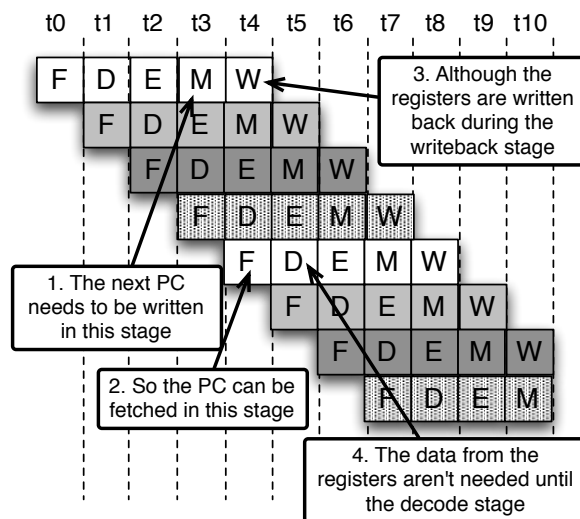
t0 t1 t2 t3 t4 t5 t6 t7 t8 t9 t10

| F | D | E | M | W |
| F | D | E | M | W |
| F | D | E | M | W |
| F | D | E | M | W |
| F | D | E | M | W |
| F | D | E | M | W |
| F | D | E | M | W |
| F | D | E | M |

3. Although the registers are written back during the writeback stage

1. The next PC needs to be written in this stage

2. So the PC can be fetched in this stage

4. The data from the registers aren't needed until the decode stage